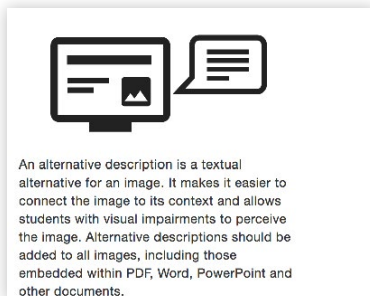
An alternative description is a textual alternative for an image. It makes it easier to connect the image to its context and allows students with visual impairments to perceive the image. Alternative descriptions should be added to all images, including those embedded within PDF, Word, PowerPoint and other documents.